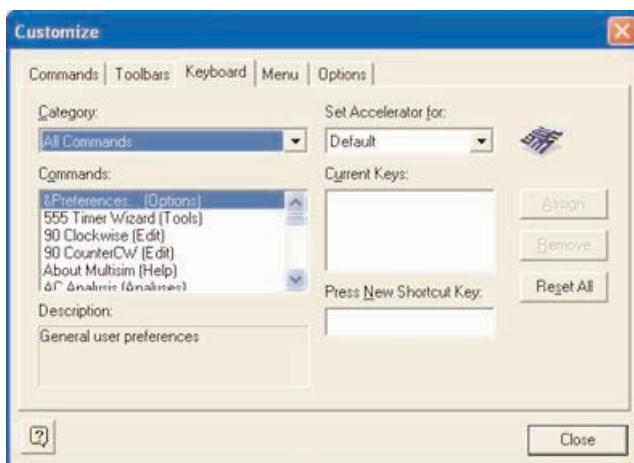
Customize

Commands | Toolbars | Keyboard | Menu | Options

Category:
All Commands

Commands:
&Preferences... (Options)
555 Timer Wizard (Tools)
90 Clockwise (Edit)
90 CounterCW (Edit)
About Multisim (Help)
AC Analysis (Analyses)

Description:
General user preferences

Set Accelerator for:
Default

Current Keys:

Press New Shortcut Key:

Assign
Remove
Reset All

?

Close